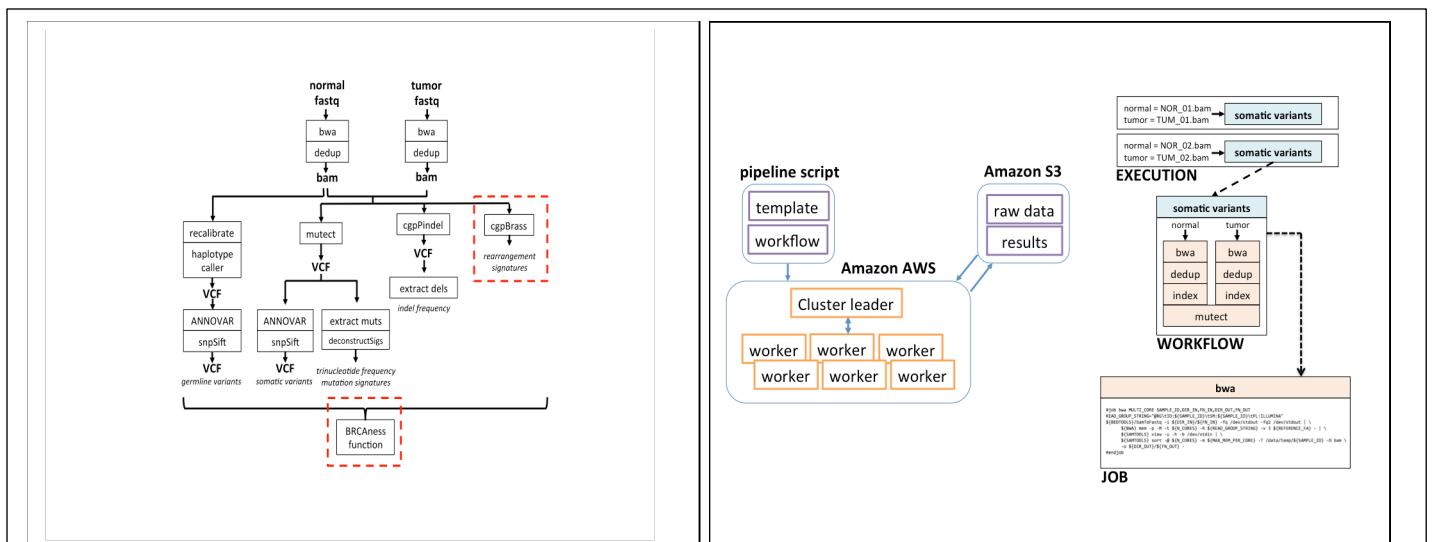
normal fastq

tumor fastq

bwa
dedup

bwa
dedup

bam

bam

recalibrate

haplotype caller

VCF

ANNOVAR

snpSift

VCF

germline variants

mutect

VCF

ANNOVAR

snpSift

VCF

somatic variants

extract muts

deconstructSigs

trinucleotide frequency mutation signatures

cgpPindel

VCF

extract dels

indel frequency

cgpBrass

rearrangement signatures

BRCAness function

pipeline script

template

workflow

Amazon S3

raw data

results

Amazon AWS

Cluster leader

worker

worker

worker

worker

worker

worker

normal = NOR_01.bam
tumor = TUM_01.bam

somatic variants

normal = NOR_02.bam
tumor = TUM_02.bam

somatic variants

EXECUTION

somatic variants

normal

tumor

bwa

bwa

dedup

dedup

index

index

mutect

WORKFLOW

bwa

#job bwa MULTI_CORE SAMPLE_ID,DIR_IN,FN_IN,DIR_OUT,FN_OUT
READ_GROUP_STRING="@RG\tID:${SAMPLE_ID}\tSM:${SAMPLE_ID}\tPL:ILLUMINA"
${BEDTOOLS}/bamToFastq -i ${DIR_IN}/${FN_IN} -fq /dev/stdout -fq2 /dev/stdout | \
${BWA} mem -p -M -t ${N_CORES} -R ${READ_GROUP_STRING} -v 3 ${REFERENCE_FA} - | \
${SAMTOOLS} view -u -S - /dev/stdin | \
${SAMTOOLS} sort -@ ${N_CORES} -m ${MAX_MEM_PER_CORE} -T /data/temp/${SAMPLE_ID} -O bam \
-o ${DIR_OUT}/${FN_OUT} -
#endjob

JOB